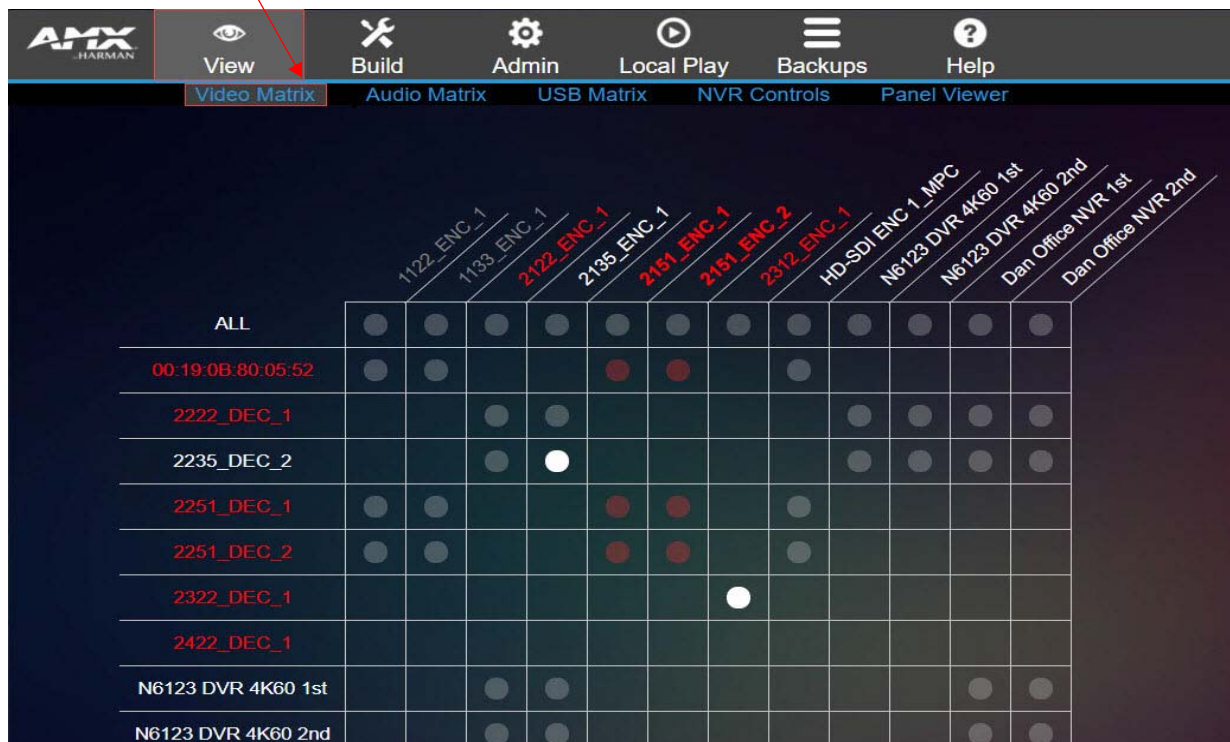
AMX HARMAN

View

Build

Admin

Local Play

Backups

Help

Video Matrix

Audio Matrix

USB Matrix

NVR Controls

Panel Viewer

1122_ENC_1

1133_ENC_1

2122_ENC_1

2135_ENC_1

2151_ENC_1

2151_ENC_2

2312_ENC_1

HD-SDI ENC 1_MPC

N6123 DVR 4K60 1st

N6123 DVR 4K60 2nd

Dan Office NVR 1st

Dan Office NVR 2nd

ALL

00:19:0B:80:05:52

2222_DEC_1

2235_DEC_2

2251_DEC_1

2251_DEC_2

2322_DEC_1

2422_DEC_1

N6123 DVR 4K60 1st

N6123 DVR 4K60 2nd